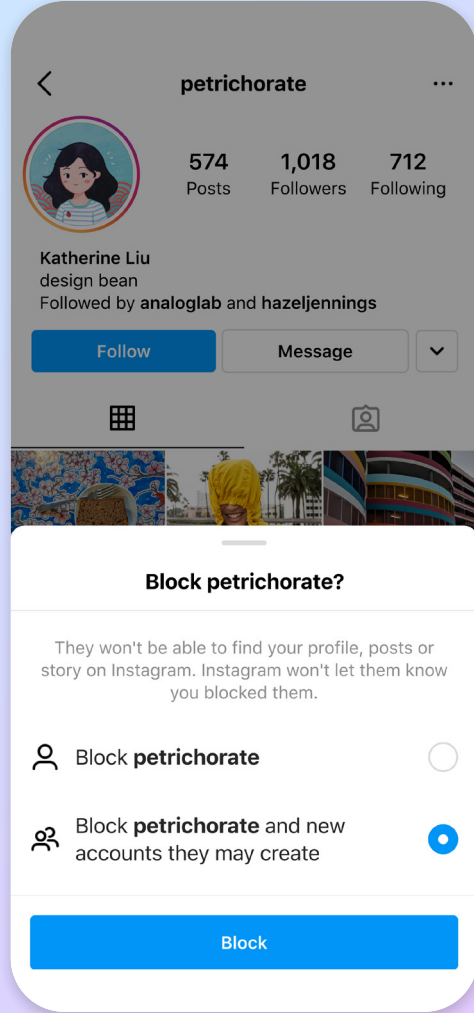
petrichorate

574
Posts

1,018
Followers

712
Following

Katherine Liu
design bean
Followed by **analoglab** and **hazeljennings**

Follow

Message

Block petrichorate?

They won't be able to find your profile, posts or story on Instagram. Instagram won't let them know you blocked them.

Block **petrichorate**

Block **petrichorate** and new accounts they may create

Block